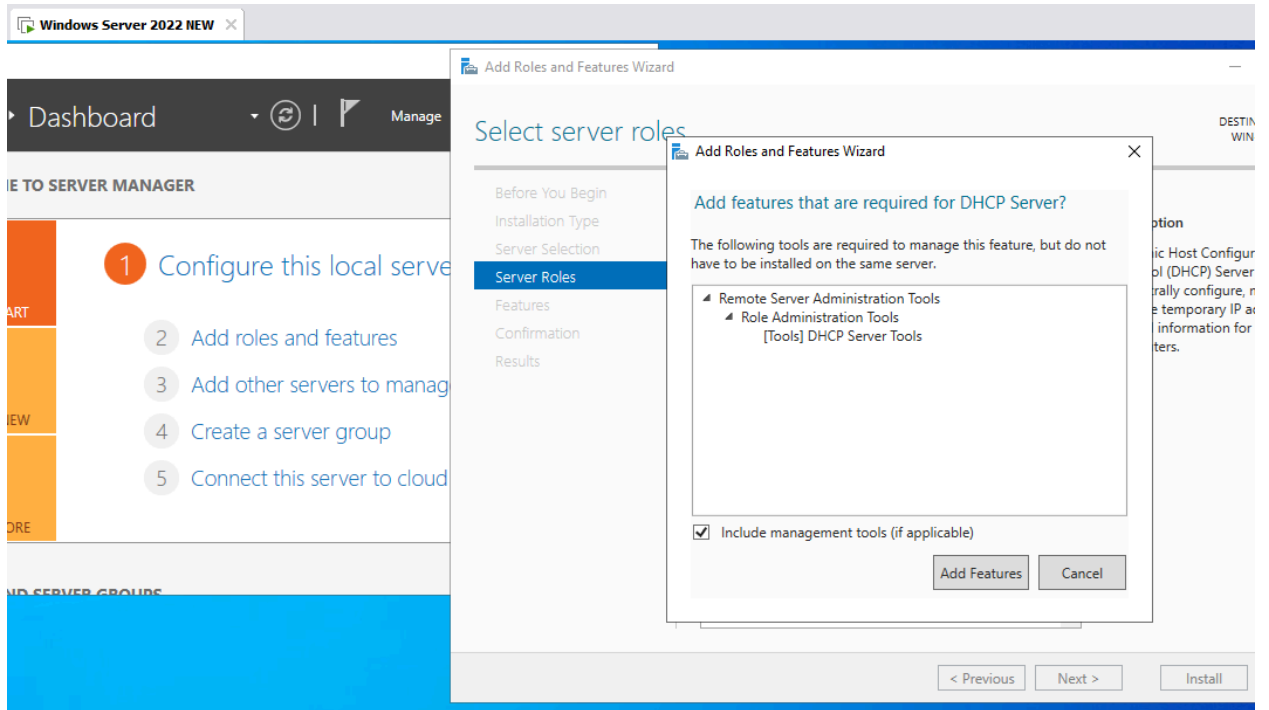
Windows Server 2022 NEW

Dashboard

Manage

IE TO SERVER MANAGER

ART

IEW

ORE

1 Configure this local serve

2 Add roles and features

3 Add other servers to manag

4 Create a server group

5 Connect this server to cloud

ND SERVER GROUPS

Add Roles and Features Wizard

Select server roles

DESTIN
WIN

Before You Begin
Installation Type
Server Selection
Server Roles
Features
Confirmation
Results

ption

ic Host Configu
ol (DHCP) Server
trally configure, m
e temporary IP a
information for
ters.

Add Roles and Features Wizard

Add features that are required for DHCP Server?

The following tools are required to manage this feature, but do not have to be installed on the same server.

Remote Server Administration Tools
Role Administration Tools
[Tools] DHCP Server Tools

Include management tools (if applicable)

Add Features

Cancel

< Previous

Next >

Install